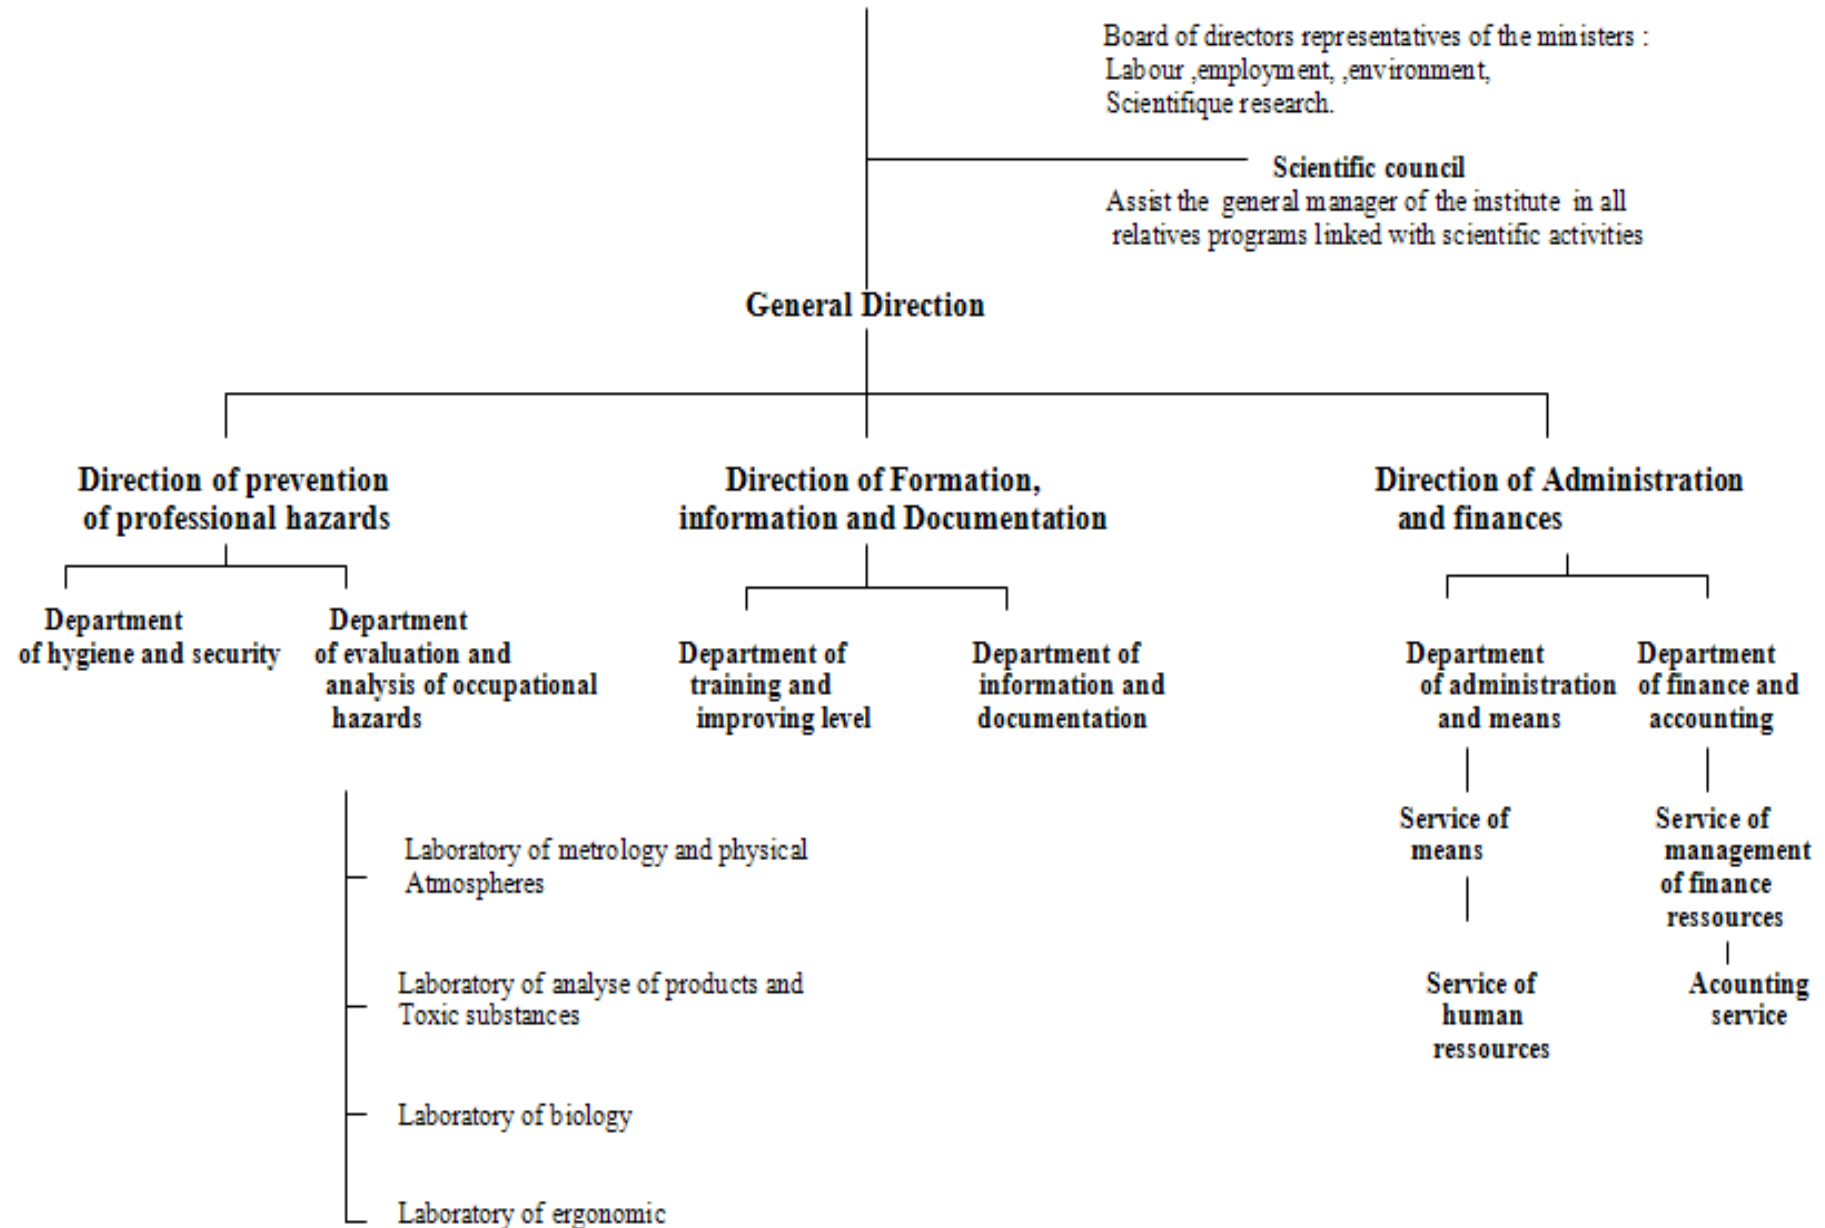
Board of directors representatives of the ministers : Labour ,employment, ,environment, Scientifique research.

Scientific council
Assist the general manager of the institute in all relatives programs linked with scientific activities

General Direction

Direction of prevention of professional hazards

Department of hygiene and security

Department of evaluation and analysis of occupational hazards

Laboratory of metrology and physical Atmospheres

Laboratory of analyse of products and Toxic substances

Laboratory of biology

Laboratory of ergonomic

Direction of Formation, information and Documentation

Department of training and improving level

Department of information and documentation

Direction of Administration and finances

Department of administration and means

Service of means

Service of human ressources

Department of finance and accounting

Service of management of finance ressources

Acounting service